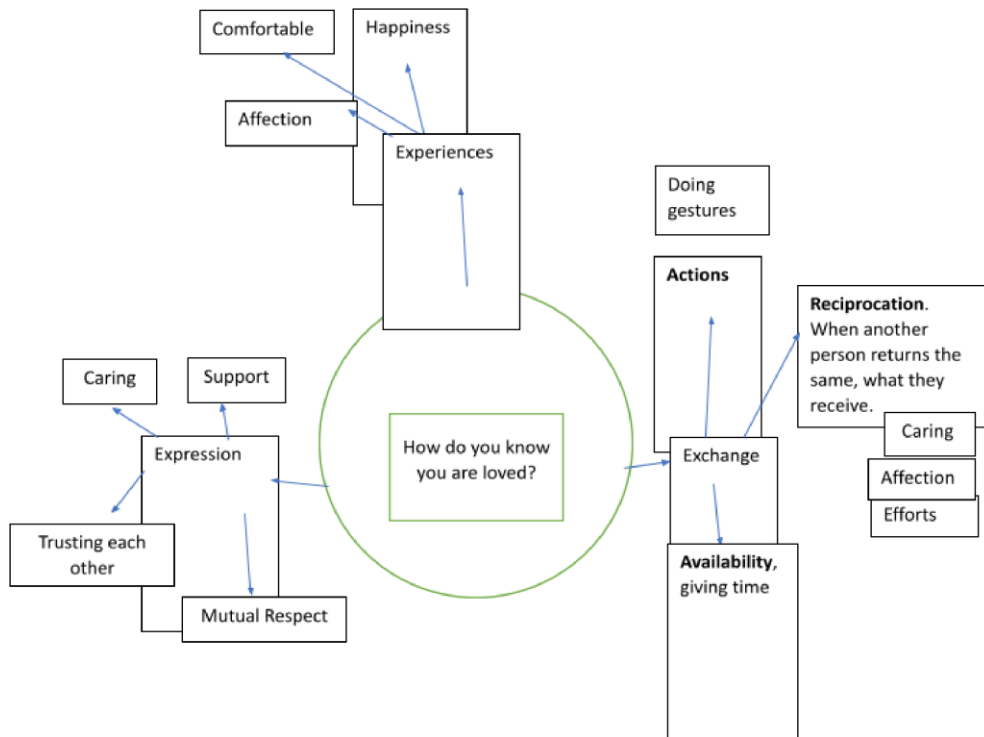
Comfortable

Happiness

Affection

Experiences

Doing gestures

Actions

Reciprocation. When another person returns the same, what they receive.

Caring

Affection

Efforts

Caring

Support

Expression

How do you know you are loved?

Exchange

Trusting each other

Mutual Respect

Availability, giving time